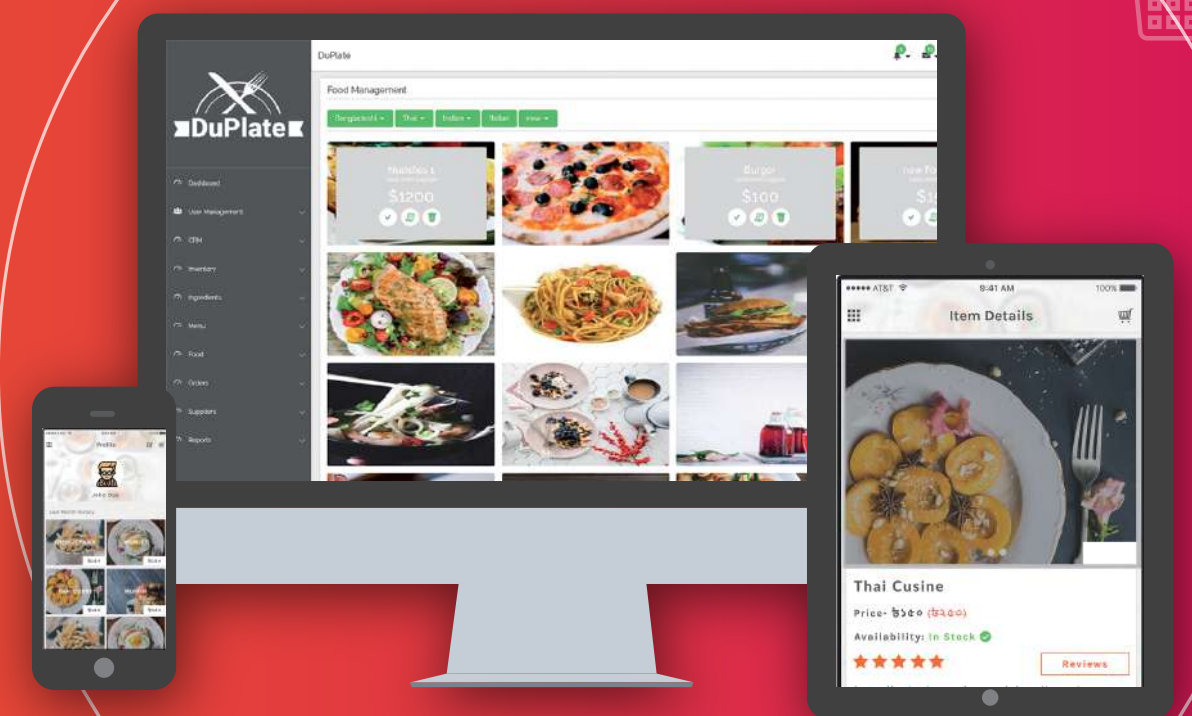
DuPlate

DuPlate

Food Management

Bangladeshi ▾ Thai ▾ Indian ▾ Italian ▾ view ▾

Noodles 1

$1200

Burger

$100

$1

Dashboard

User Management

CRM

Inventory

Ingredients

Menu

Food

Orders

Suppliers

Reports

AT&T 9:41 AM 100%

Item Details

Thai Cusine

Price- ৳৬৫০ (৳২০০)

Availability: In Stock

Reviews

DuPlate

John Doe